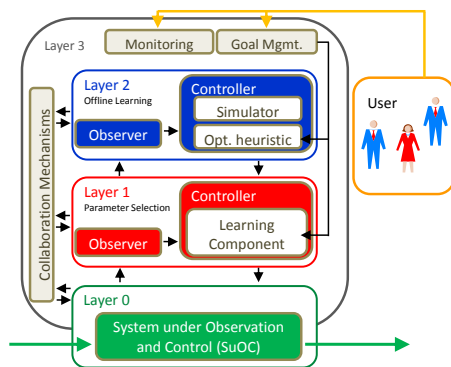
Layer 3
Monitoring
Goal Mgmt.
User
Collaboration Mechanisms
Layer 2
Offline Learning
Observer
Controller
Simulator
Opt. heuristic
Layer 1
Parameter Selection
Observer
Controller
Learning Component
Layer 0
System under Observation and Control (SuOC)